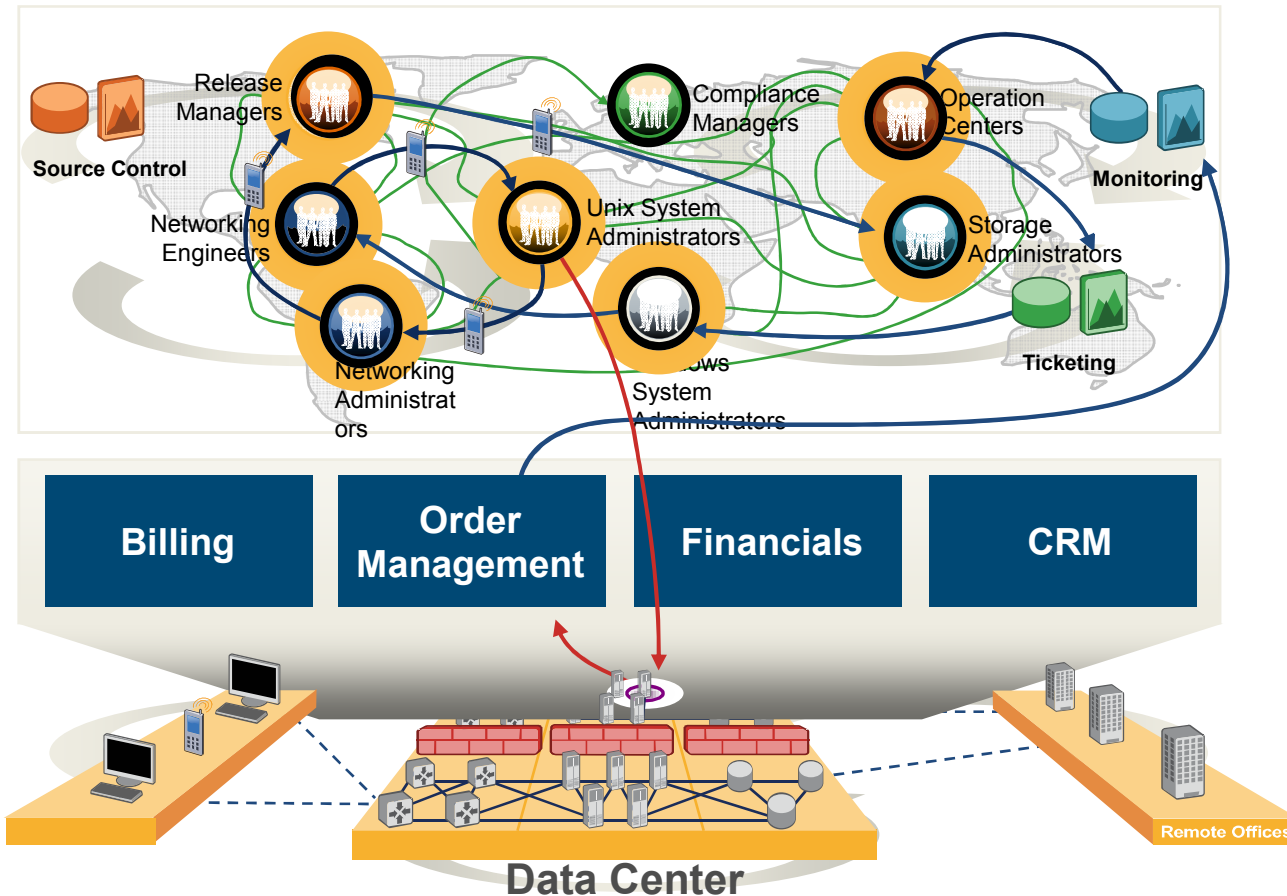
Source Control

Release Managers

Compliance Managers

Operation Centers

Monitoring

Networking Engineers

Unix System Administrators

Storage Administrators

Ticketing

Networking Administrators

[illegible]ows System Administrators

Billing

Order Management

Financials

CRM

Remote Offices

Data Center